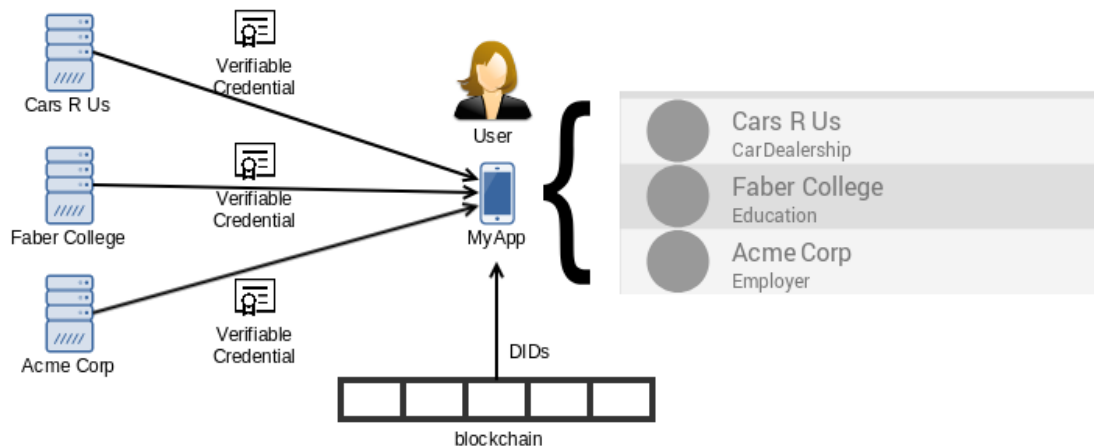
Cars R Us

Verifiable Credential

User

Cars R Us
CarDealership

Faber College
Education

Acme Corp
Employer

Verifiable Credential

Faber College

MyApp

Verifiable Credential

Acme Corp

DIDs

blockchain